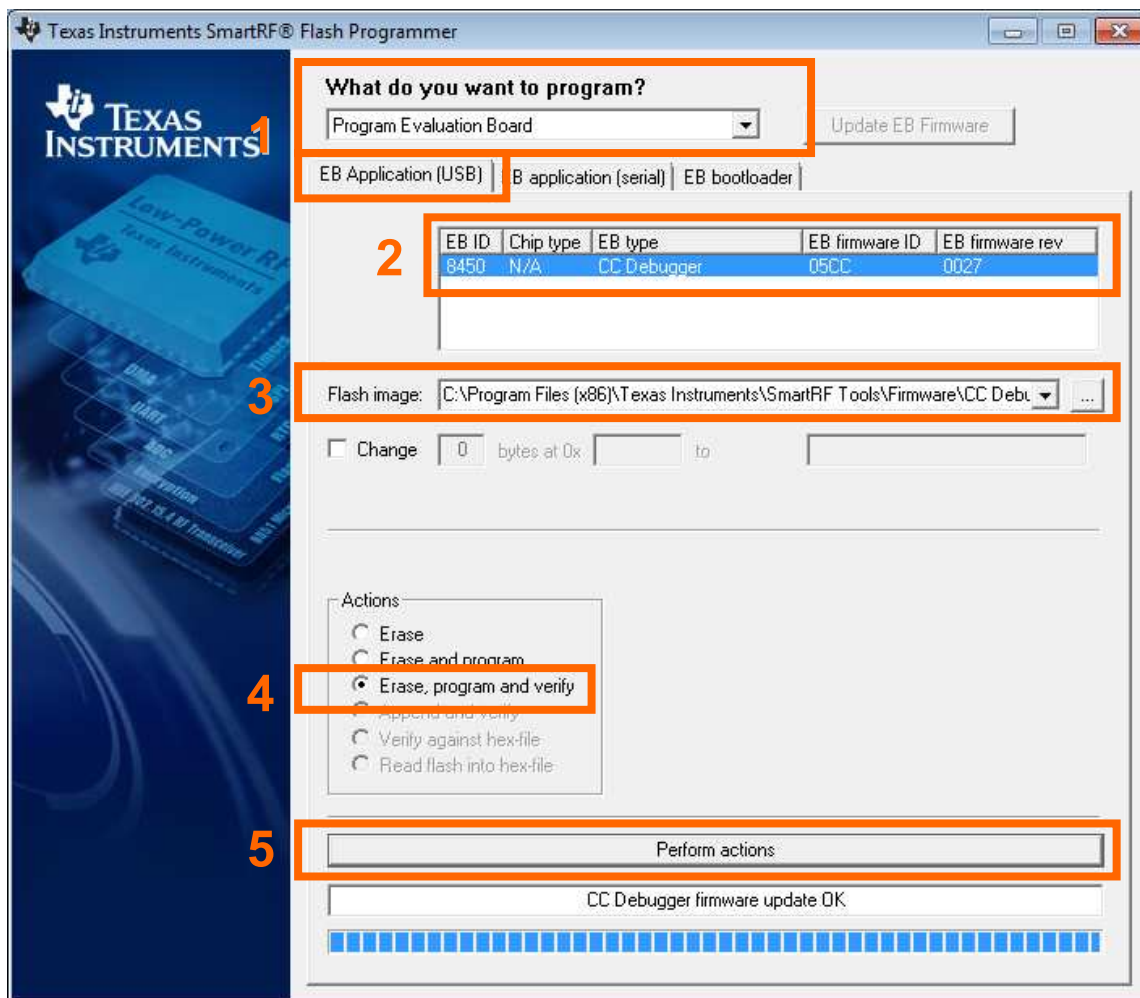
Texas Instruments SmartRF® Flash Programmer

TEXAS INSTRUMENTS

Low-Power RF
Texas Instruments

1

What do you want to program?

Program Evaluation Board

Update EB Firmware

EB Application (USB) | EB application (serial) | EB bootloader

2

| EB ID | Chip type | EB type | EB firmware ID | EB firmware rev |
|---|---|---|---|---|
| 8450 | N/A | CC Debugger | 05CC | 0027 |

3

Flash image: C:\Program Files (x86)\Texas Instruments\SmartRF Tools\Firmware\CC Debu

...

Change 0 bytes at 0x to

Actions
Erase
Erase and program
4
Erase, program and verify
Append and verify
Verify against hex-file
Read flash into hex-file

5

Perform actions

CC Debugger firmware update OK